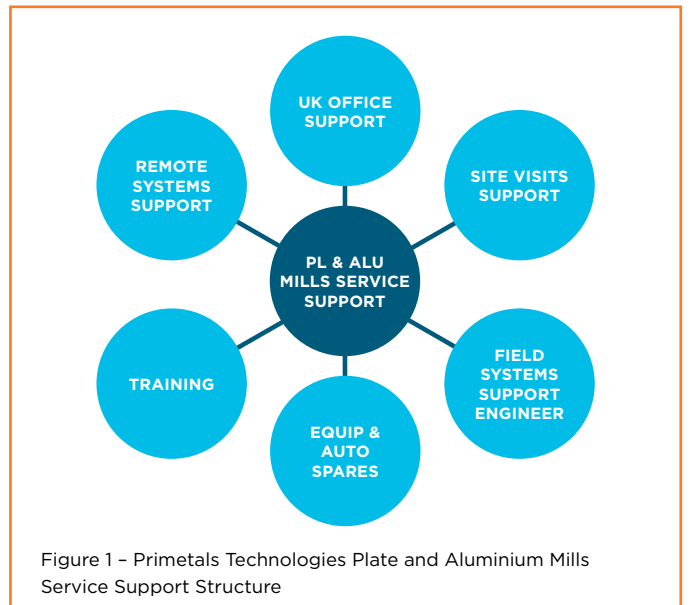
UK OFFICE SUPPORT

SITE VISITS SUPPORT

FIELD SYSTEMS SUPPORT ENGINEER

EQUIP & AUTO SPARES

TRAINING

REMOTE SYSTEMS SUPPORT

PL & ALU MILLS SERVICE SUPPORT

Figure 1 – Primetals Technologies Plate and Aluminium Mills Service Support Structure